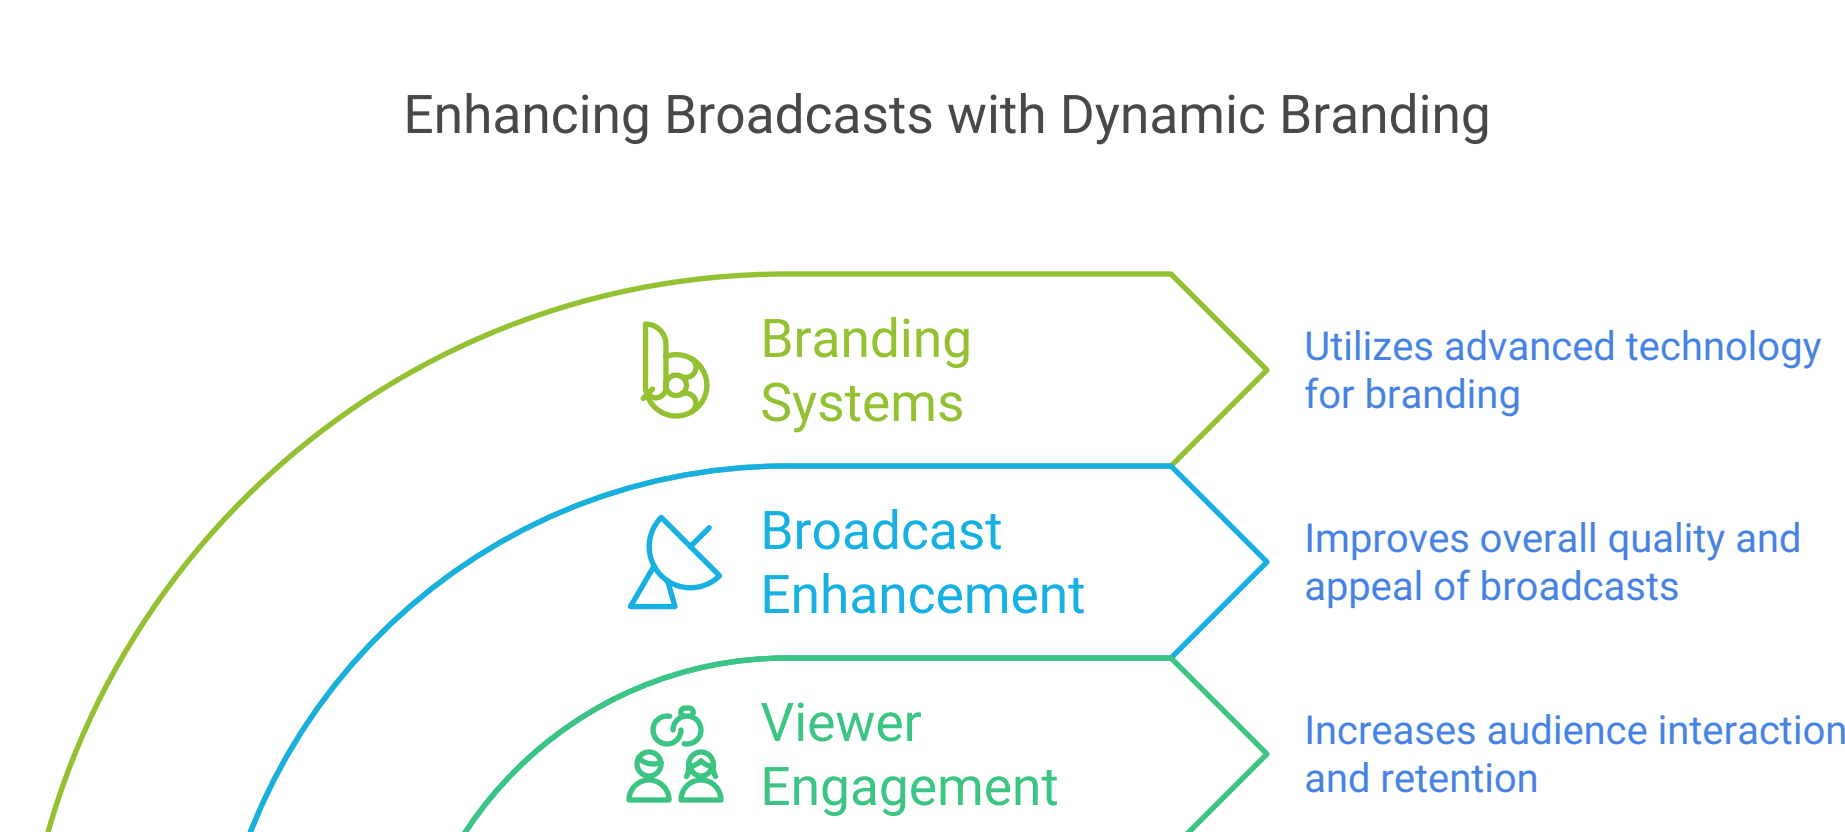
Enhancing Broadcasts with Dynamic Branding

Branding Systems

Utilizes advanced technology for branding

Broadcast Enhancement

Improves overall quality and appeal of broadcasts

Viewer Engagement

Increases audience interaction and retention